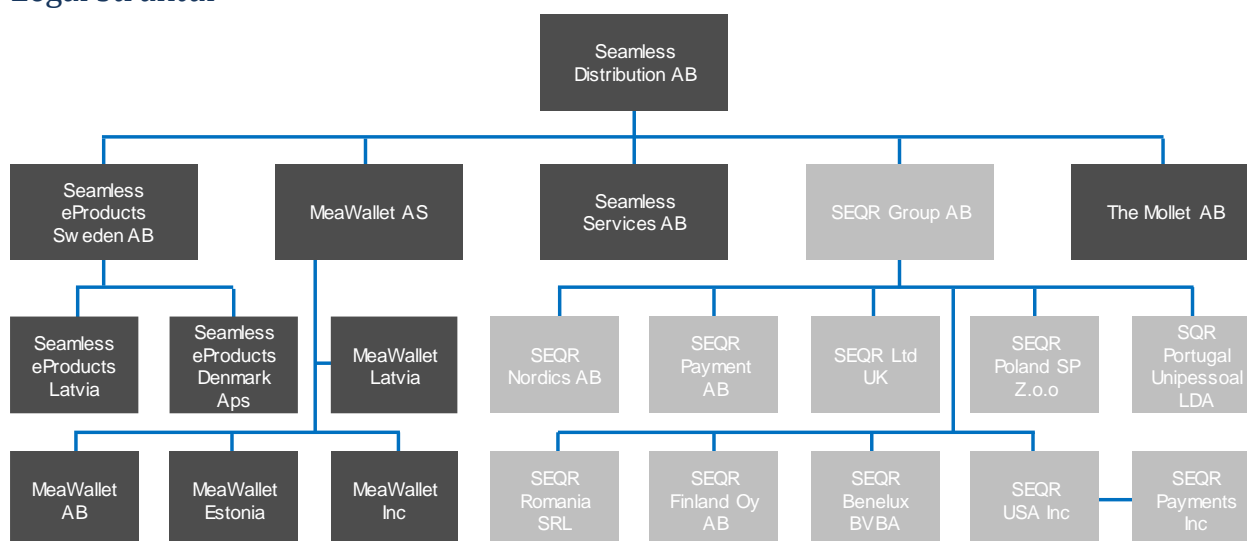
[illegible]

Seamless Distribution AB

Seamless eProducts Sw eden AB

MeaWallet AS

Seamless Services AB

SEQR Group AB

The Mollet AB

Seamless eProducts Latvia

Seamless eProducts Denmark Aps

MeaWallet Latvia

SEQR Nordics AB

SEQR Payment AB

SEQR Ltd UK

SEQR Poland SP Z.o.o

SQR Portugal Unipessoal LDA

MeaWallet AB

MeaWallet Estonia

MeaWallet Inc

SEQR Romania SRL

SEQR Finland Oy AB

SEQR Benelux BVBA

SEQR USA Inc

SEQR Payments Inc